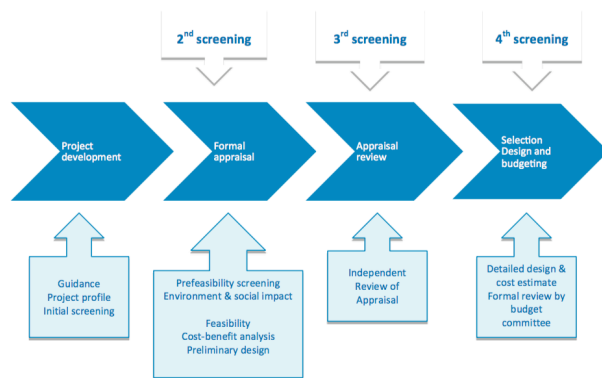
$2^{nd}$ screening

$3^{rd}$ screening

$4^{th}$ screening

Project development

Formal appraisal

Appraisal review

Selection Design and budgeting

Guidance
Project profile
Initial screening

Prefeasibility screening
Environment & social impact

Feasibility
Cost-benefit analysis
Preliminary design

Independent
Review of
Appraisal

Detailed design &
cost estimate
Formal review by
budget
committee